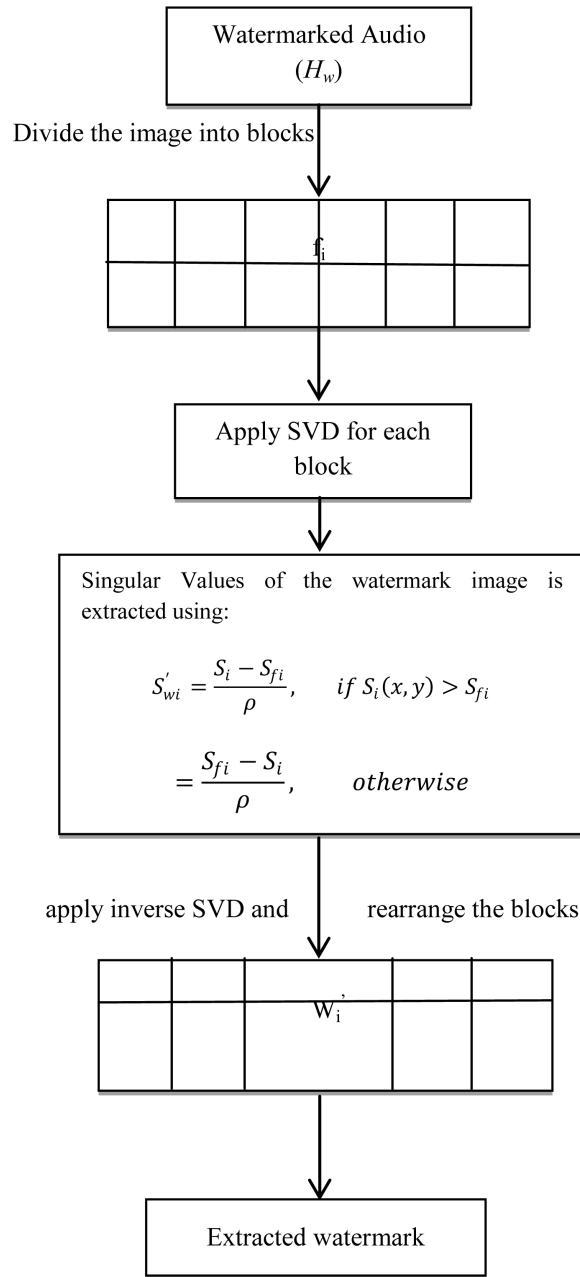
Watermarked Audio
$(H_w)$

Divide the image into blocks

$f_i$

Apply SVD for each block

Singular Values of the watermark image is extracted using:

$S'_{wi} = \frac{S_i - S_{fi}}{\rho}, \quad if\ S_i(x, y) > S_{fi}$

$= \frac{S_{fi} - S_i}{\rho}, \quad otherwise$

apply inverse SVD and rearrange the blocks

$W_i^{'}$

Extracted watermark